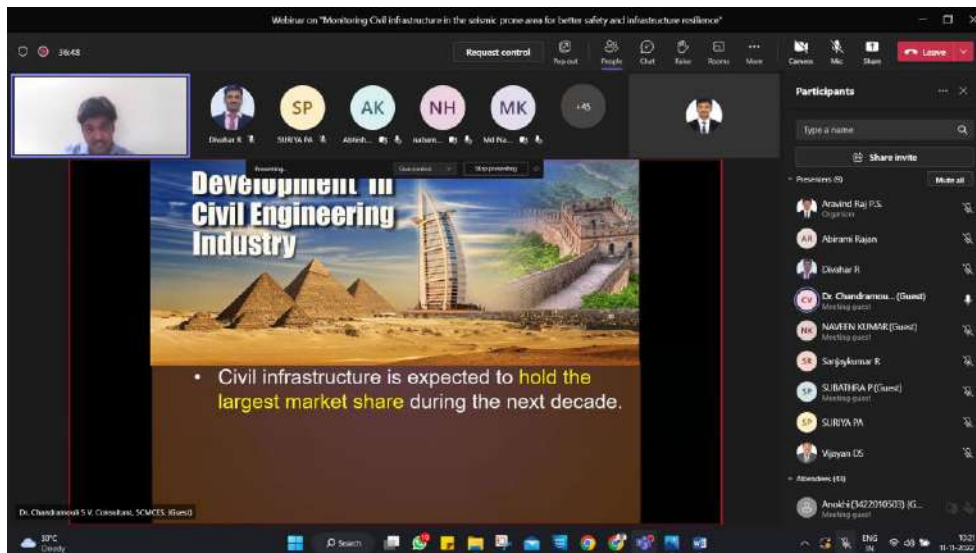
Webinar on "Monitoring Civil infrastructure in the seismic prone area for better safety and infrastructure resilience"

36:48

Request control

Pop out People Chat Raise Rooms More

Camera Mic Share Leave

Divahar R SURIYA PA Abhish... nabani... Md Riz... +45

Presenting... Give control Stop presenting

Development in Civil Engineering Industry

• Civil infrastructure is expected to hold the largest market share during the next decade.

Dr. Chandramouli S V, Consultant, SCMCES (Guest)

Participants

Type a name

Share invite

Presenters (9) Mute all

Aravind Raj P.S. Organizer

Abirami Rajan

Divahar R

Dr. Chandramou... (Guest) Meeting guest

NAVEEN KUMAR (Guest) Meeting guest

Sanjaykumar R

SUBATHRA P (Guest) Meeting guest

SURIYA PA

Vijayan DS

Attendees (45)

Anokhi (3422010503) (G... Meeting guest

30°C Cloudy

Search

ENG IN

10:21 11-11-2022